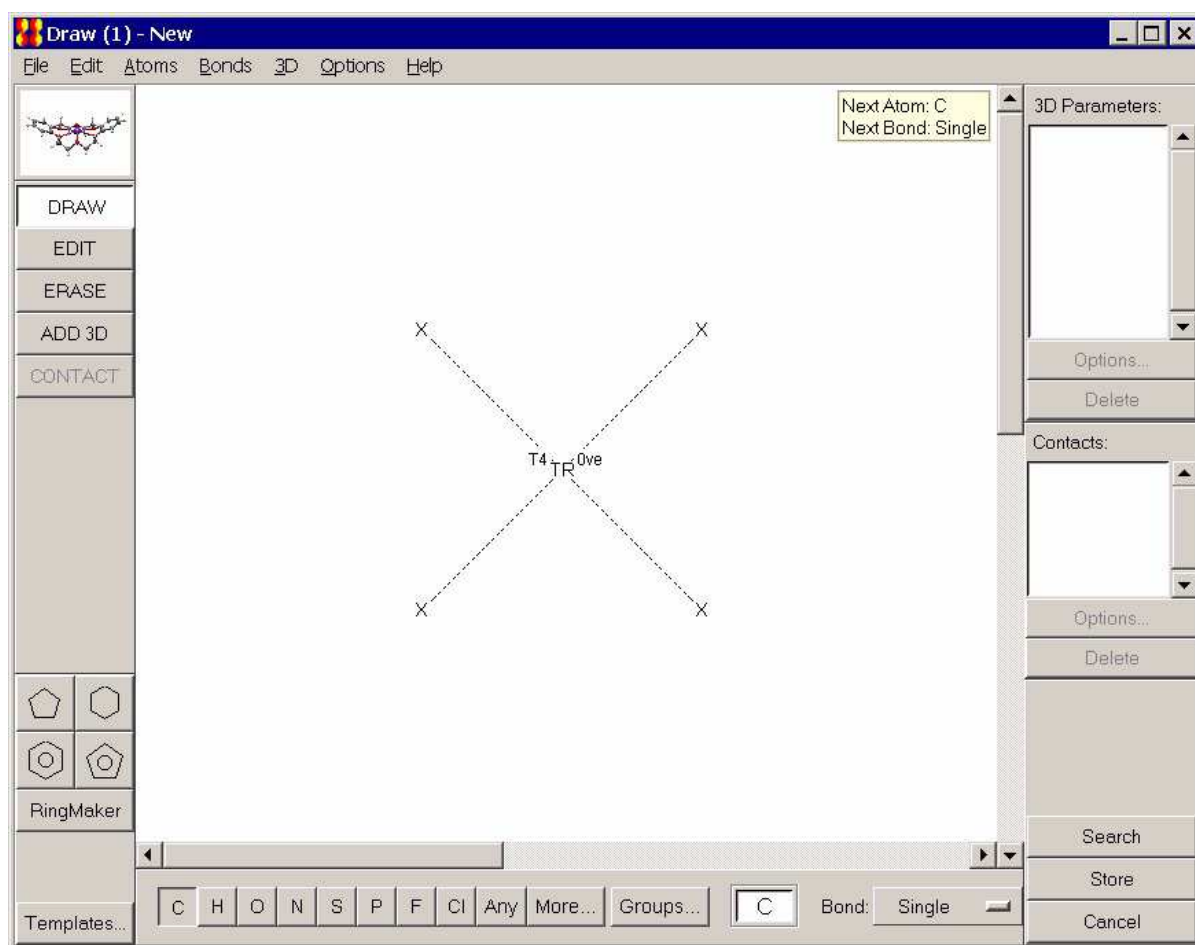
Draw (1) - New
File Edit Atoms Bonds 3D Options Help

DRAW
EDIT
ERASE
ADD 3D
CONTACT

Next Atom: C
Next Bond: Single

X
X
T4
TR
0ve
X
X

RingMaker
Templates...

C H O N S P F Cl Any More... Groups... C Bond: Single

3D Parameters:
Options...
Delete
Contacts:
Options...
Delete
Search
Store
Cancel